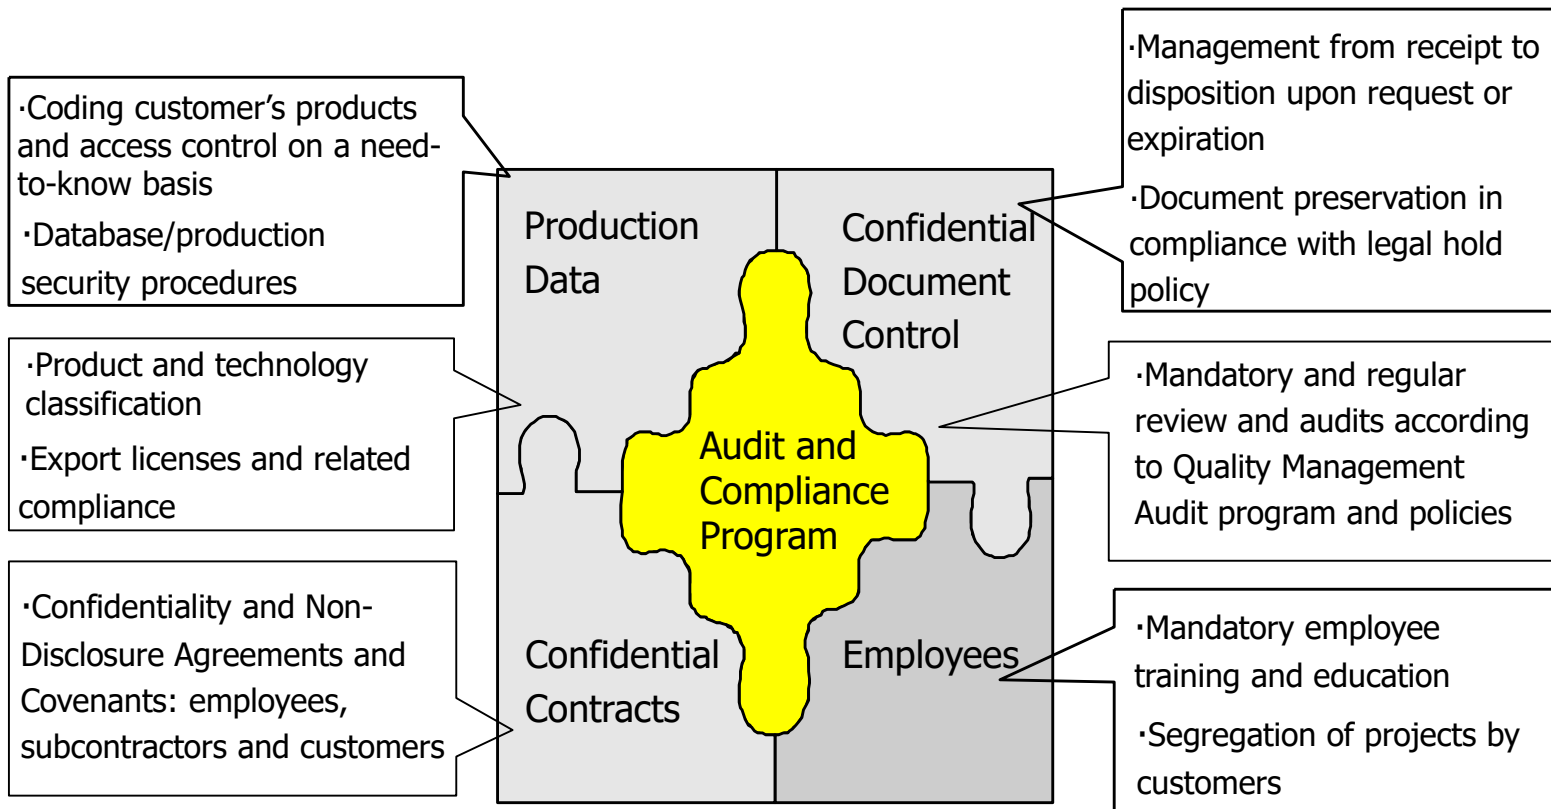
·Coding customer's products and access control on a need-to-know basis

·Database/production security procedures

·Management from receipt to disposition upon request or expiration

·Document preservation in compliance with legal hold policy

Production Data

Confidential Document Control

·Product and technology classification

·Export licenses and related compliance

Audit and Compliance Program

·Mandatory and regular review and audits according to Quality Management Audit program and policies

·Confidentiality and Non-Disclosure Agreements and Covenants: employees, subcontractors and customers

Confidential Contracts

Employees

·Mandatory employee training and education

·Segregation of projects by customers